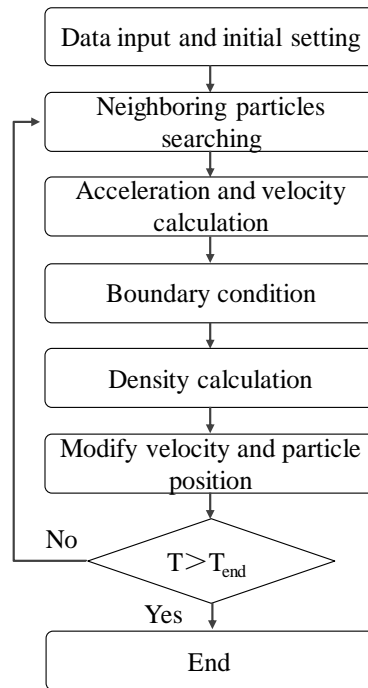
Data input and initial setting

Neighboring particles searching

Acceleration and velocity calculation

Boundary condition

Density calculation

Modify velocity and particle position

No

$T > T_{end}$

Yes

End